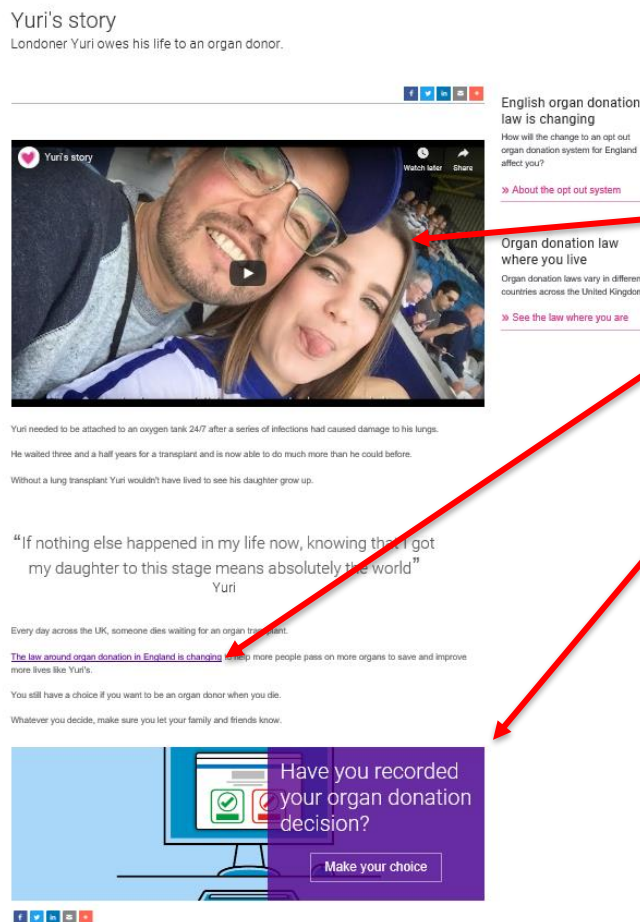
Yuri's story

Londoner Yuri owes his life to an organ donor.

Yuri's story

Watch later

Share

Yuri needed to be attached to an oxygen tank 24/7 after a series of infections had caused damage to his lungs.

He waited three and a half years for a transplant and is now able to do much more than he could before.

Without a lung transplant Yuri wouldn't have lived to see his daughter grow up.

“If nothing else happened in my life now, knowing that I got my daughter to this stage means absolutely the world”
Yuri

Every day across the UK, someone dies waiting for an organ transplant.

The law around organ donation in England is changing to help more people pass on more organs to save and improve more lives like Yuri's.

You still have a choice if you want to be an organ donor when you die.

Whatever you decide, make sure you let your family and friends know.

Have you recorded your organ donation decision?

Make your choice

English organ donation law is changing

How will the change to an opt out organ donation system for England affect you?

» About the opt out system

Organ donation law where you live

Organ donation laws vary in differen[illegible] countries across the United Kingdo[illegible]

» See the law where you are